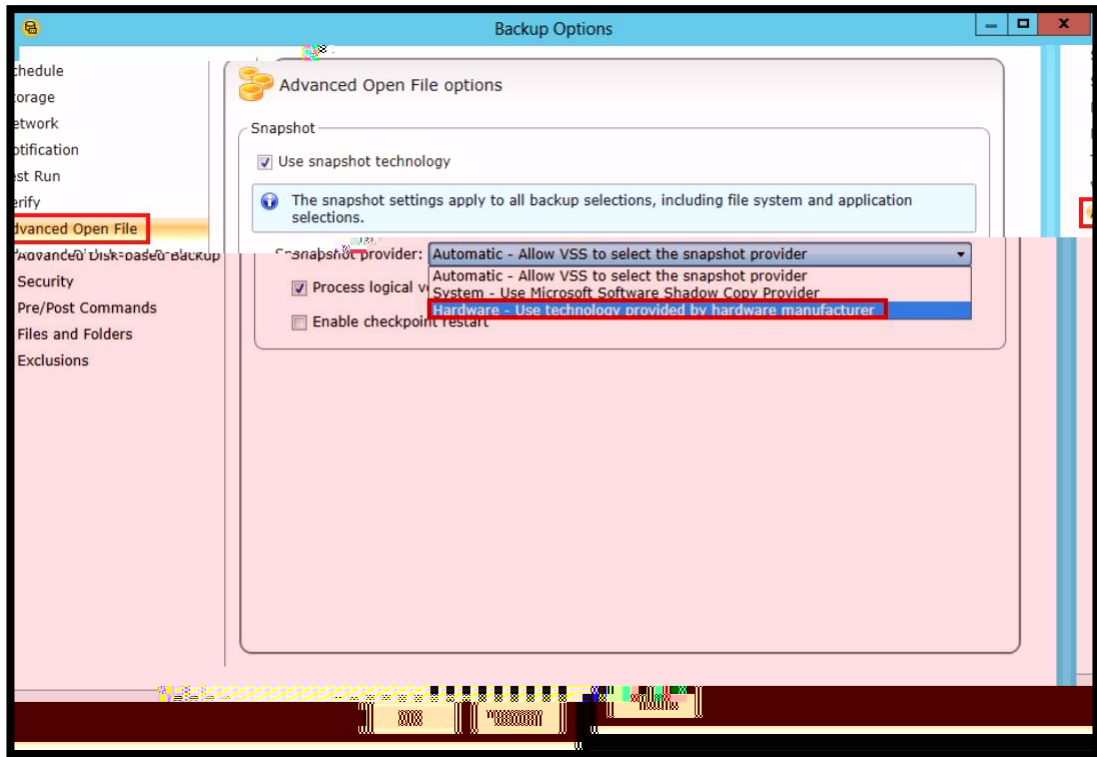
Backup Options

chedule
torage
etwork
otification
st Run
erify
dvanced Open File
Advanced Disk-based Backup
Security
Pre/Post Commands
Files and Folders
Exclusions

Advanced Open File options

Snapshot

Use snapshot technology

The snapshot settings apply to all backup selections, including file system and application selections.

Snapshot provider: Automatic - Allow VSS to select the snapshot provider

Automatic - Allow VSS to select the snapshot provider
System - Use Microsoft Software Shadow Copy Provider
Hardware - Use technology provided by hardware manufacturer

Process logical v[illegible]

Enable checkpoint restart